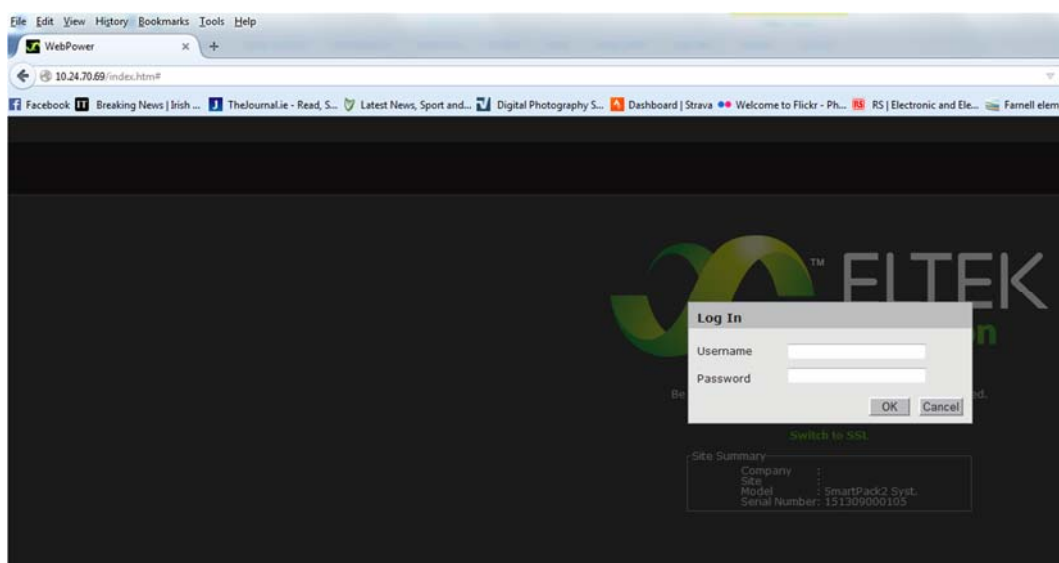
File Edit View History Bookmarks Tools Help

WebPower ×

10.24.70.69/index.htm#

Facebook Breaking News | Irish ... TheJournal.ie - Read, S... Latest News, Sport and... Digital Photography S... Dashboard | Strava Welcome to Flickr - Ph... RS | Electronic and Ele... Farnell elem

TM ELTEK

Log In

Username

Password

OK Cancel

Be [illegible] d.

Switch to SSL

Site Summary
Company :
Site :
Model : SmartPack2 Syst.
Serial Number: 151309000105